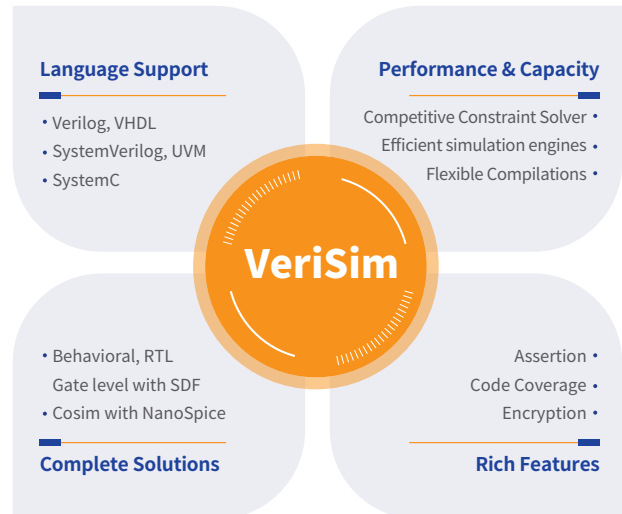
Language Support

• Verilog, VHDL
• SystemVerilog, UVM
• SystemC

Performance & Capacity

Competitive Constraint Solver •
Efficient simulation engines •
Flexible Compilations •

VeriSim

• Behavioral, RTL
Gate level with SDF
• Cosim with NanoSpice

Complete Solutions

Assertion •
Code Coverage •
Encryption •

Rich Features